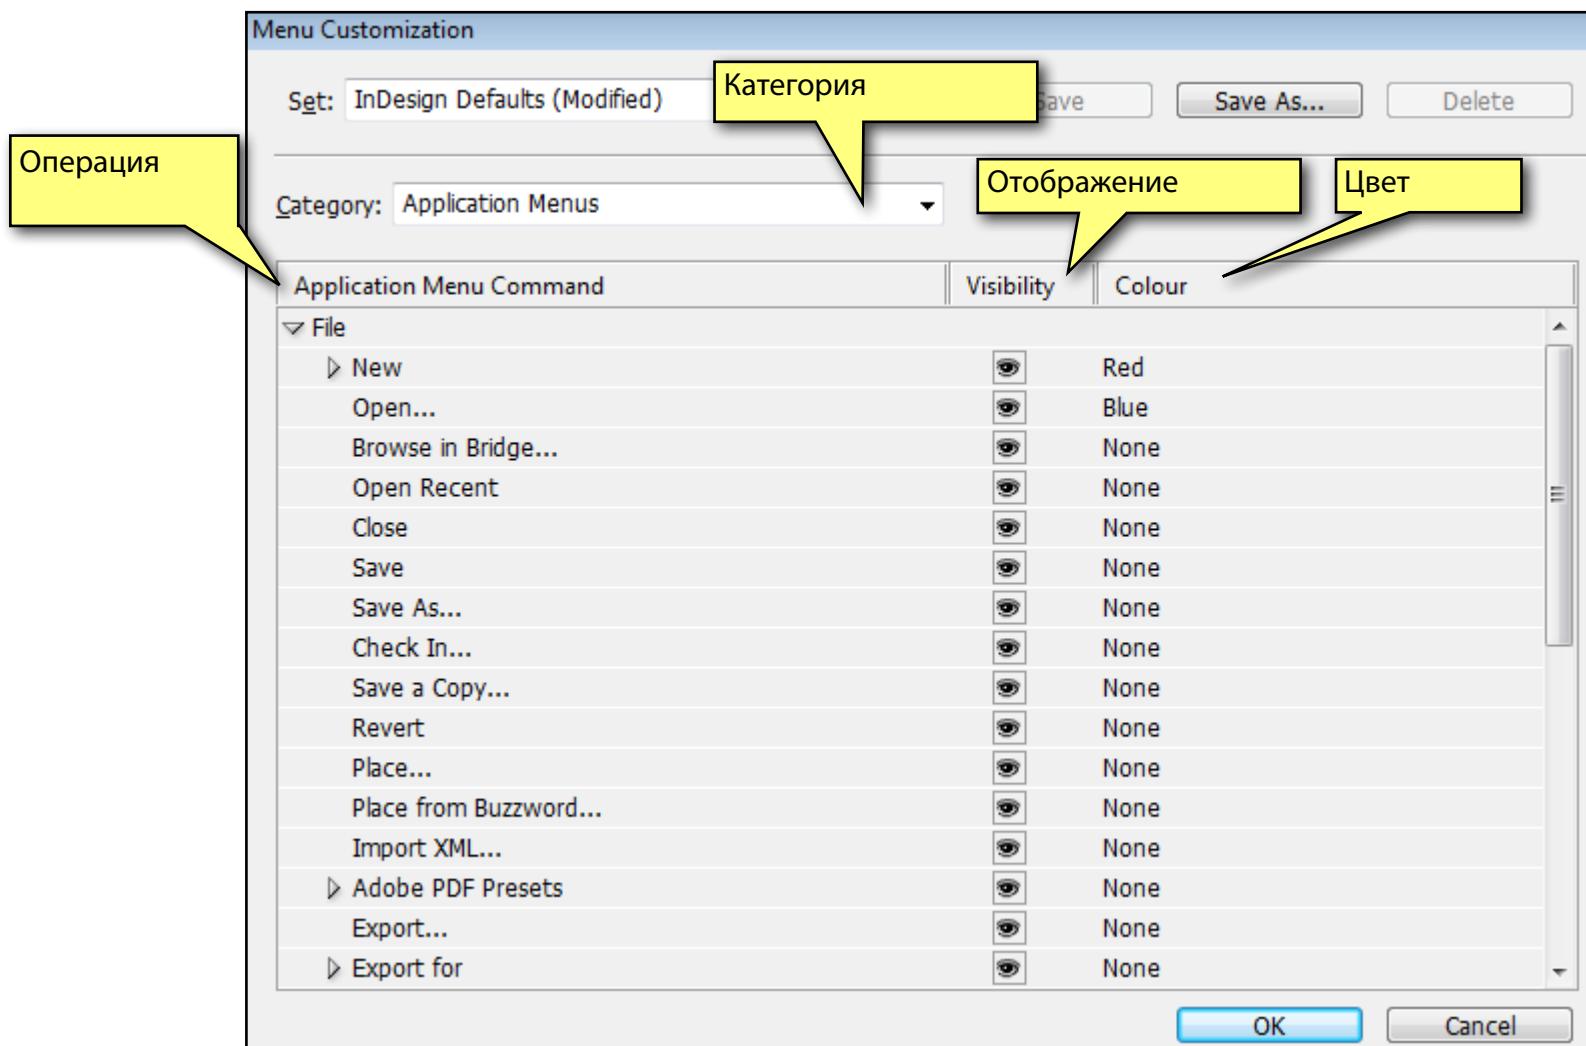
Menu Customization

Set: InDesign Defaults (Modified)

Категория

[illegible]ave

Save As...

Delete

Операция

Category: Application Menus

Отображение

Цвет

| Application Menu Command | Visibility | Colour |
|---|---|---|
| File | | |
| New | | Red |
| Open... | | Blue |
| Browse in Bridge... | | None |
| Open Recent | | None |
| Close | | None |
| Save | | None |
| Save As... | | None |
| Check In... | | None |
| Save a Copy... | | None |
| Revert | | None |
| Place... | | None |
| Place from Buzzword... | | None |
| Import XML... | | None |
| Adobe PDF Presets | | None |
| Export... | | None |
| Export for | | None |

OK

Cancel